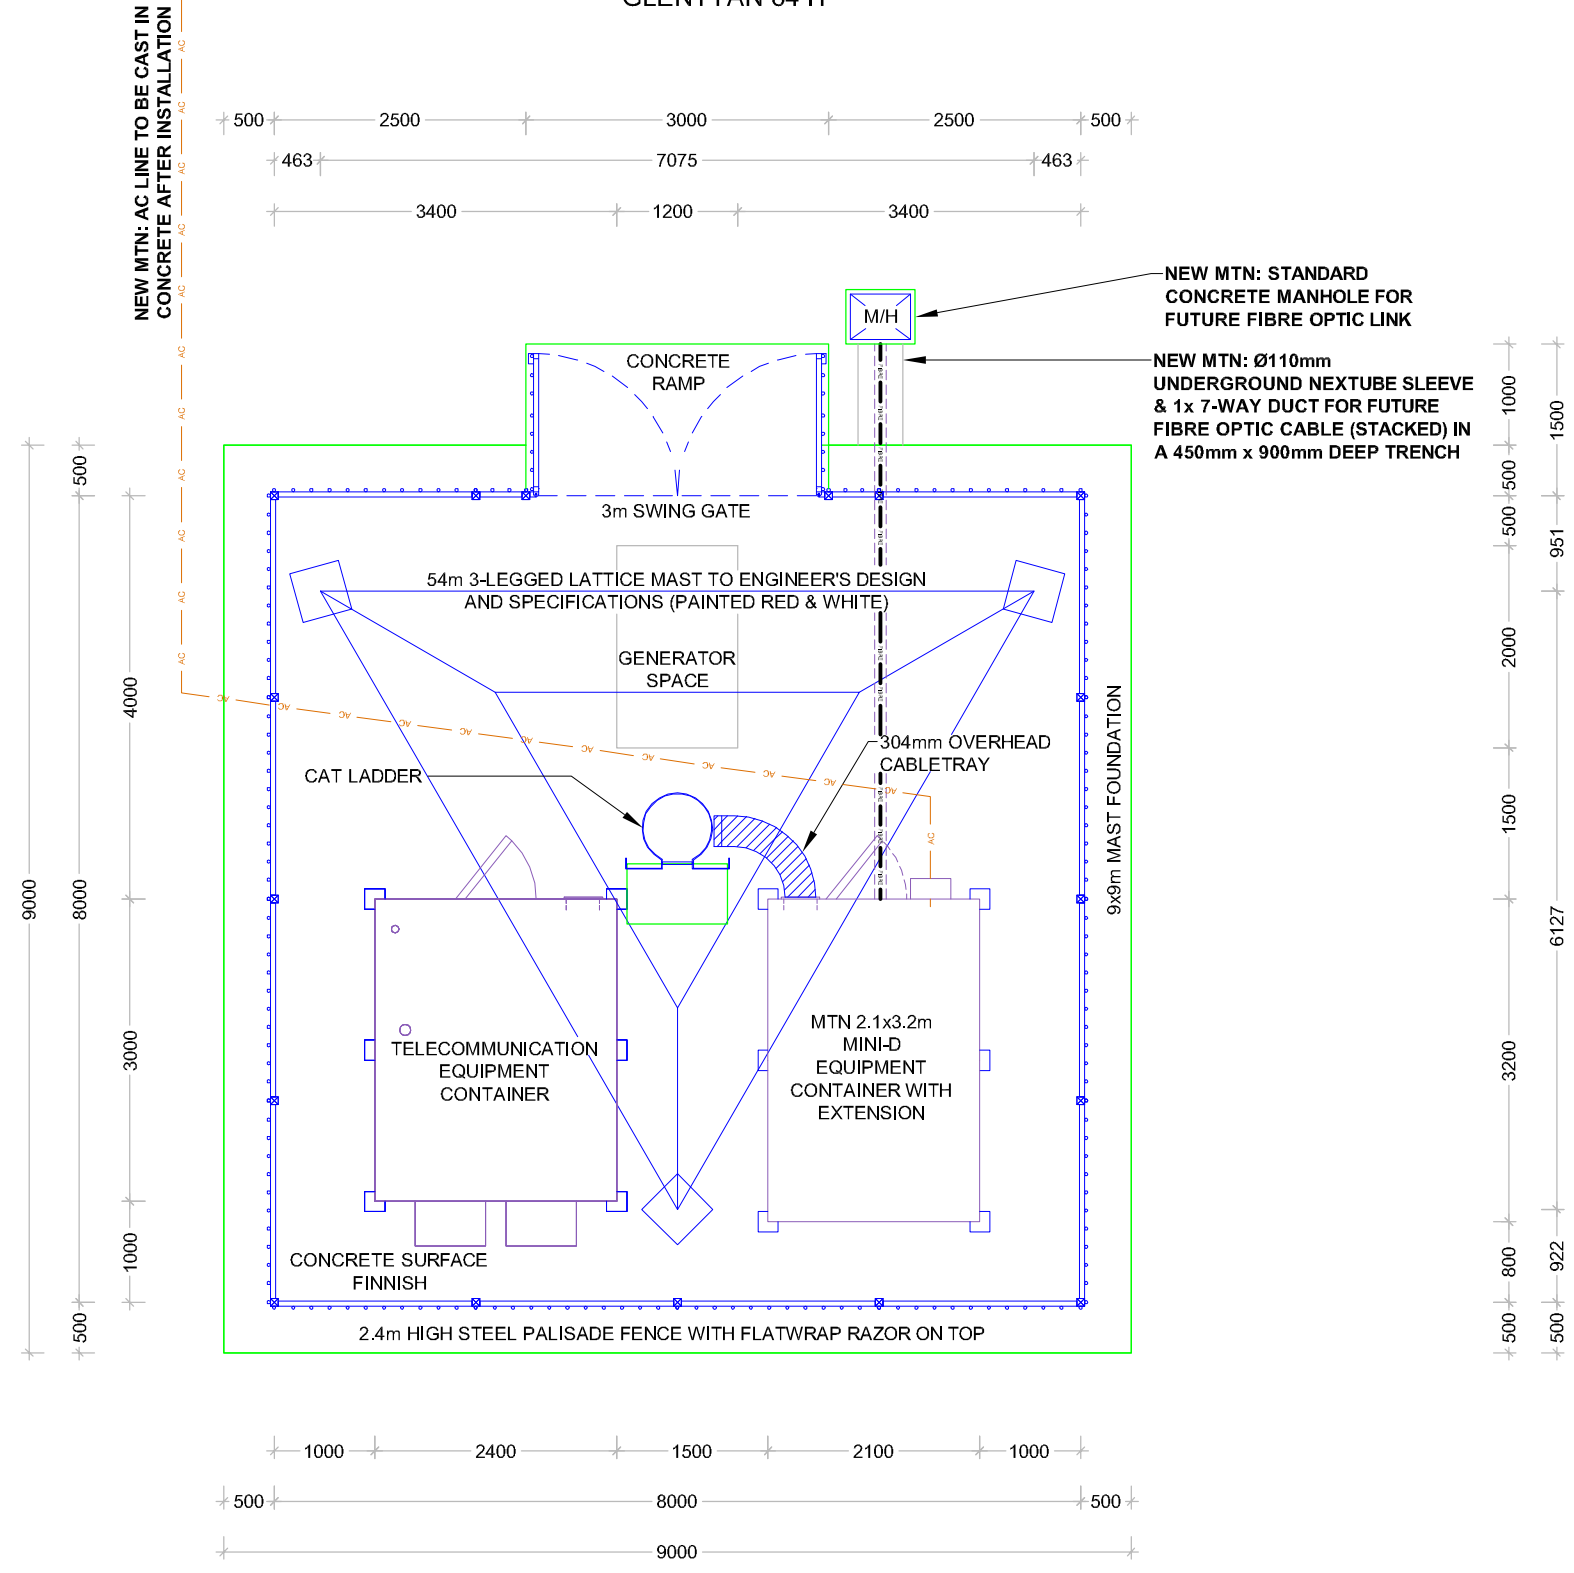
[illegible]

NEW MTN: AC LINE TO BE CAST IN CONCRETE AFTER INSTALLATION

500 2500 3000 2500 500

463 7075 463

3400 1200 3400

NEW MTN: STANDARD CONCRETE MANHOLE FOR FUTURE FIBRE OPTIC LINK

M/H

NEW MTN: Ø110mm UNDERGROUND NEXTUBE SLEEVE & 1x 7-WAY DUCT FOR FUTURE FIBRE OPTIC CABLE (STACKED) IN A 450mm x 900mm DEEP TRENCH

CONCRETE RAMP

3m SWING GATE

54m 3-LEGGED LATTICE MAST TO ENGINEER'S DESIGN AND SPECIFICATIONS (PAINTED RED & WHITE)

GENERATOR SPACE

304mm OVERHEAD CABLETRAY

CAT LADDER

9x9m MAST FOUNDATION

TELECOMMUNICATION EQUIPMENT CONTAINER

MTN 2.1x3.2m MINI-D EQUIPMENT CONTAINER WITH EXTENSION

CONCRETE SURFACE FINNISH

2.4m HIGH STEEL PALISADE FENCE WITH FLATWRAP RAZOR ON TOP

AC AC AC AC AC AC AC AC AC AC AC AC AC AC AC AC AC AC AC AC AC AC

9000 500 8000 500 4000 3000 1000

1000 500 500 2000 1500 3200 800 500

1500 951 6127 922 500

1000 2400 1500 2100 1000

500 8000 500

9000